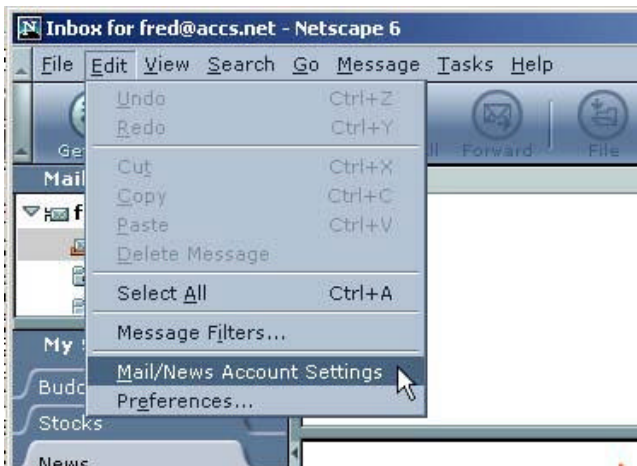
Inbox for fred@accs.net - Netscape 6

File Edit View Search Go Message Tasks Help

Undo Ctrl+Z
Redo Ctrl+Y
Cut Ctrl+X
Copy Ctrl+C
Paste Ctrl+V
Delete Message
Select All Ctrl+A
Message Filters...
Mail/News Account Settings
Preferences...

Ge
ll
Forward
File
Mail
f
My
Budg
Stocks
News